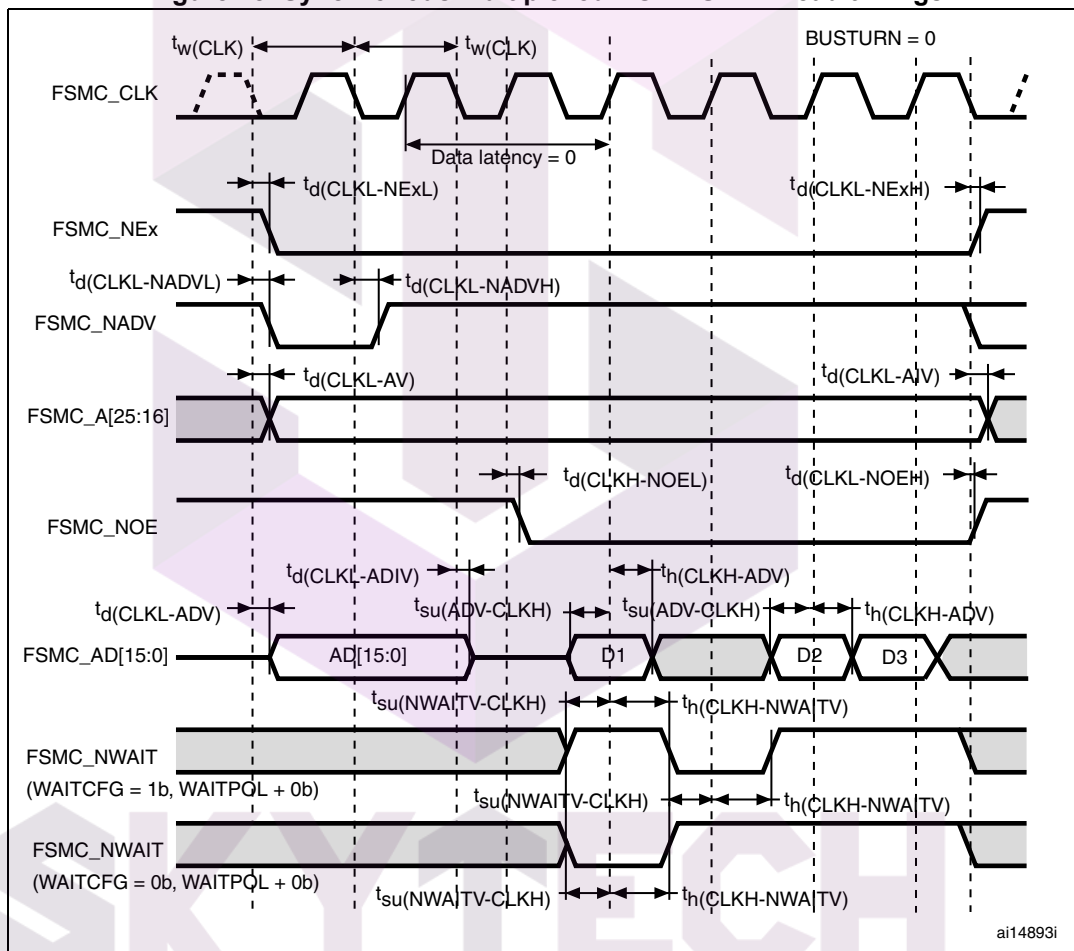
$t_{w(CLK)}$ $t_{w(CLK)}$ BUSTURN = 0

FSMC_CLK

Data latency = 0

$t_{d(CLKL-NExL)}$ $t_{d(CLKL-NExH)}$

FSMC_NEx

$t_{d(CLKL-NADVL)}$ $t_{d(CLKL-NADVH)}$

FSMC_NADV

$t_{d(CLKL-AV)}$ $t_{d(CLKL-AIV)}$

FSMC_A[25:16]

$t_{d(CLKH-NOEL)}$ $t_{d(CLKL-NOEH)}$

FSMC_NOE

$t_{d(CLKL-ADIV)}$ $t_{h(CLKH-ADV)}$

$t_{d(CLKL-ADV)}$ $t_{su(ADV-CLKH)}$ $t_{su(ADV-CLKH)}$ $t_{h(CLKH-ADV)}$

FSMC_AD[15:0] AD[15:0] D1 D2 D3

$t_{su(NWAITV-CLKH)}$ $t_{h(CLKH-NWAITV)}$

FSMC_NWAIT
(WAITCFG = 1b, WAITPOL + 0b)

$t_{su(NWAITV-CLKH)}$ $t_{h(CLKH-NWAITV)}$

FSMC_NWAIT
(WAITCFG = 0b, WAITPOL + 0b)

$t_{su(NWAITV-CLKH)}$ $t_{h(CLKH-NWAITV)}$

ai14893i